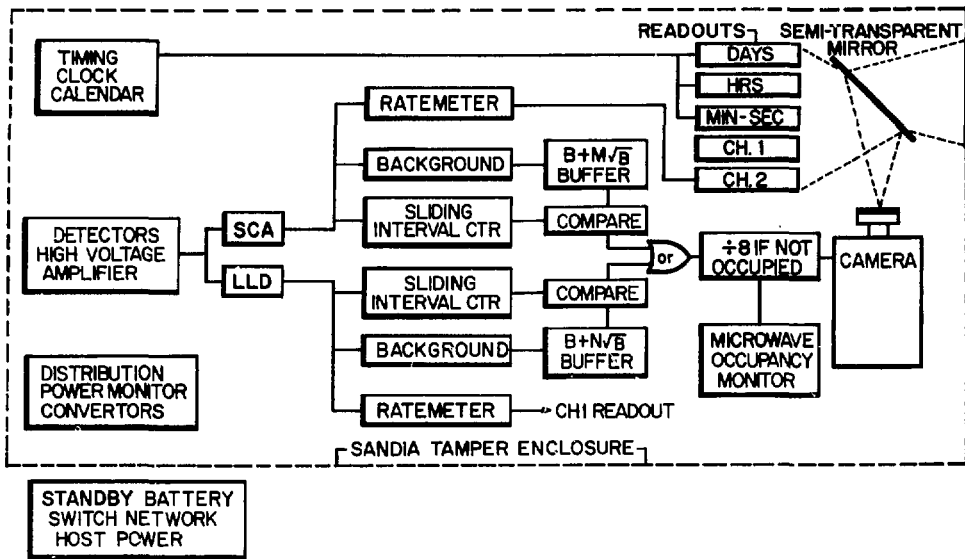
READOUTS

SEMI-TRANSPARENT MIRROR

TIMING CLOCK CALENDAR

DAYS

HRS

MIN-SEC

CH. 1

CH. 2

RATEMETER

BACKGROUND

$B+M\sqrt{B}$ BUFFER

SLIDING INTERVAL CTR

COMPARE

DETECTORS HIGH VOLTAGE AMPLIFIER

SCA

LLD

or

÷8 IF NOT OCCUPIED

CAMERA

SLIDING INTERVAL CTR

COMPARE

BACKGROUND

$B+N\sqrt{B}$ BUFFER

MICROWAVE OCCUPANCY MONITOR

DISTRIBUTION POWER MONITOR CONVERTORS

RATEMETER

CH1 READOUT

SANDIA TAMPER ENCLOSURE

STANDBY BATTERY SWITCH NETWORK HOST POWER